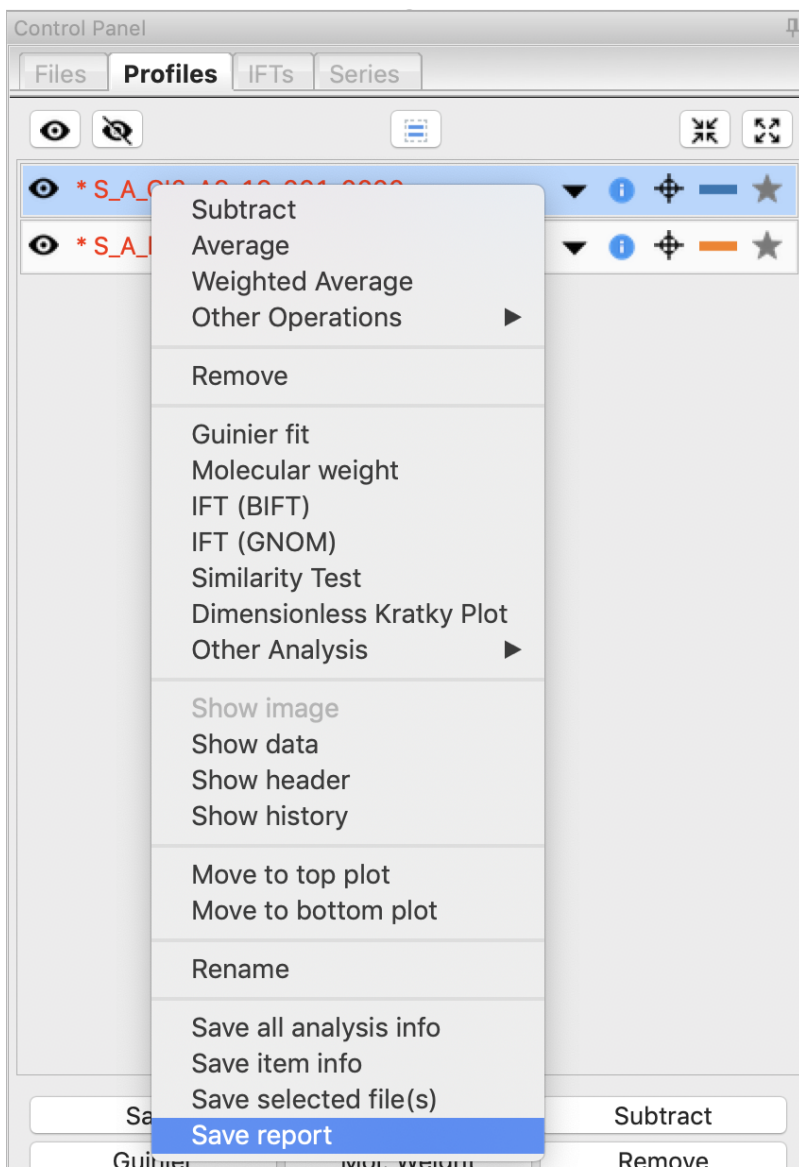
Control Panel

Files Profiles IFTs Series

* S_A_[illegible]

* S_A_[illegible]

Subtract
Average
Weighted Average
Other Operations

Remove

Guinier fit
Molecular weight
IFT (BIFT)
IFT (GNOM)
Similarity Test
Dimensionless Kratky Plot
Other Analysis

Show image
Show data
Show header
Show history

Move to top plot
Move to bottom plot

Rename

Save all analysis info
Save item info
Save selected file(s)
Save report

Sa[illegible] Subtract
Guinier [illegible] Remove